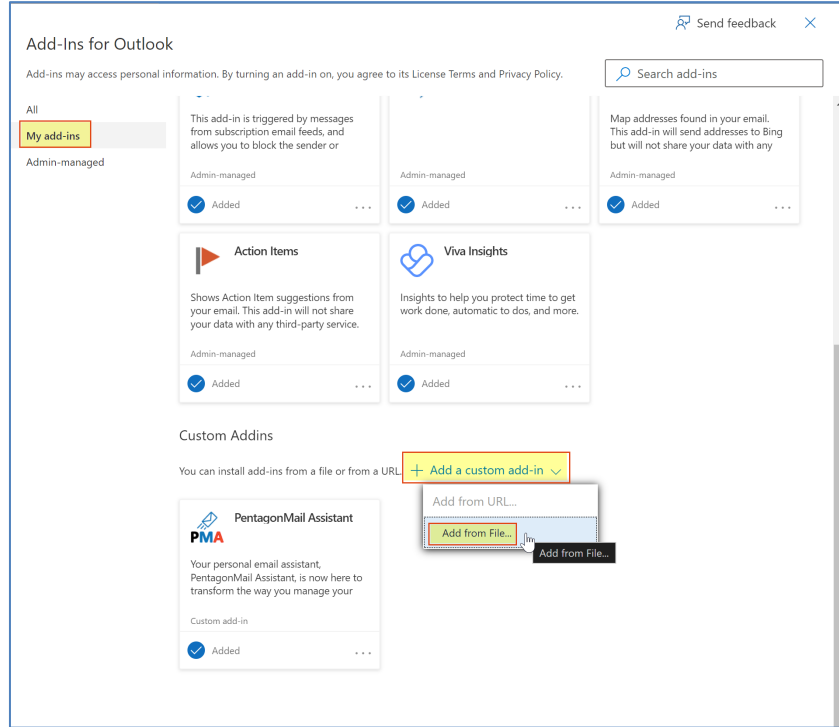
Send feedback

Add-Ins for Outlook

Add-ins may access personal information. By turning an add-in on, you agree to its License Terms and Privacy Policy.

Search add-ins

All

My add-ins

Admin-managed

This add-in is triggered by messages from subscription email feeds, and allows you to block the sender or

Admin-managed

Added

Admin-managed

Added

Map addresses found in your email. This add-in will send addresses to Bing but will not share your data with any

Admin-managed

Added

Action Items

Shows Action Item suggestions from your email. This add-in will not share your data with any third-party service.

Admin-managed

Added

Viva Insights

Insights to help you protect time to get work done, automatic to dos, and more.

Admin-managed

Added

Custom Addins

You can install add-ins from a file or from a URL.

+ Add a custom add-in

Add from URL...

Add from File...

Add from File...

PentagonMail Assistant

PMA

Your personal email assistant, PentagonMail Assistant, is now here to transform the way you manage your

Custom add-in

Added